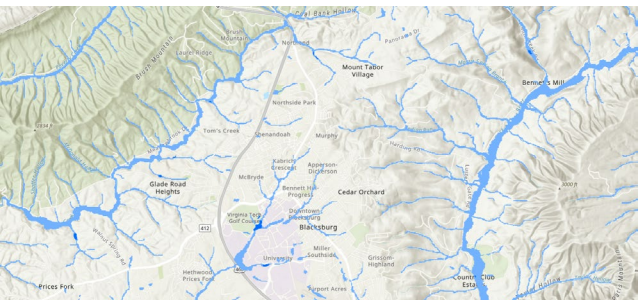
Poverty Hollow
Brush Mountain
Brush Mountain
Laurel Ridge
Northside
Mount Tabor Village
Bennett's Mill
Northside Park
Tom's Creek
Shenandoah
Murphy
Kabrich Crescent
Apperson-Dickerson
McBryde
Bennett Hill-Progress
Glade Road Heights
Cedar Orchard
Virginia Tech Golf Course
Downtown Blacksburg
412
Blacksburg
Miller Southside
University
Grissom Highland
Hethwood
Prices Fork
Prices Fork
Airport Acres
Country Club Esta